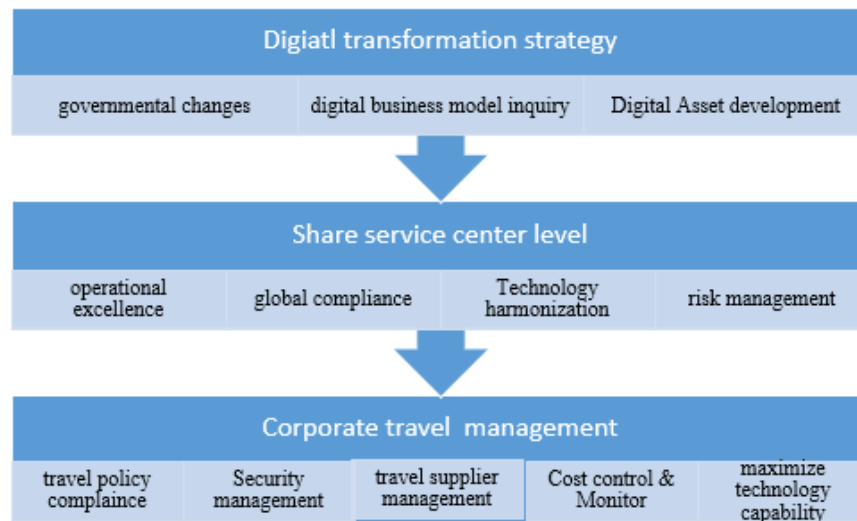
Digiatl transformation strategy

governmental changes

digital business model inquiry

Digital Asset development

Share service center level

operational excellence

global compliance

Technology harmonization

risk management

Corporate travel management

travel policy complaince

Security management

travel supplier management

Cost control & Monitor

maximize technology capability